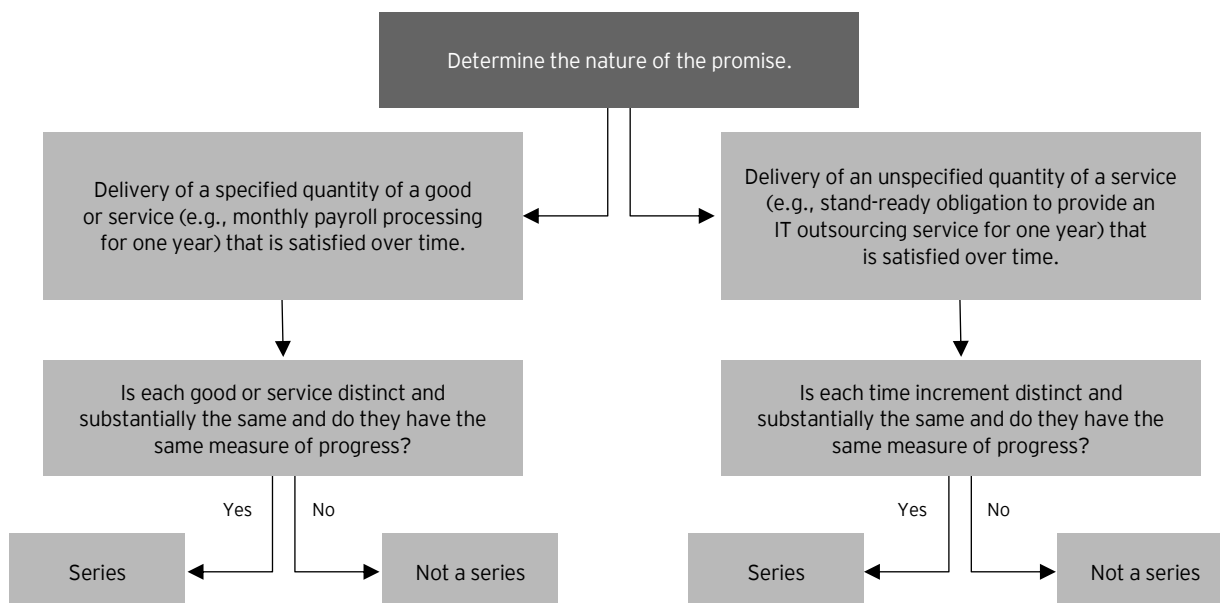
Determine the nature of the promise.

Delivery of a specified quantity of a good or service (e.g., monthly payroll processing for one year) that is satisfied over time.

Is each good or service distinct and substantially the same and do they have the same measure of progress?

Yes

No

Series

Not a series

Delivery of an unspecified quantity of a service (e.g., stand-ready obligation to provide an IT outsourcing service for one year) that is satisfied over time.

Is each time increment distinct and substantially the same and do they have the same measure of progress?

Yes

No

Series

Not a series